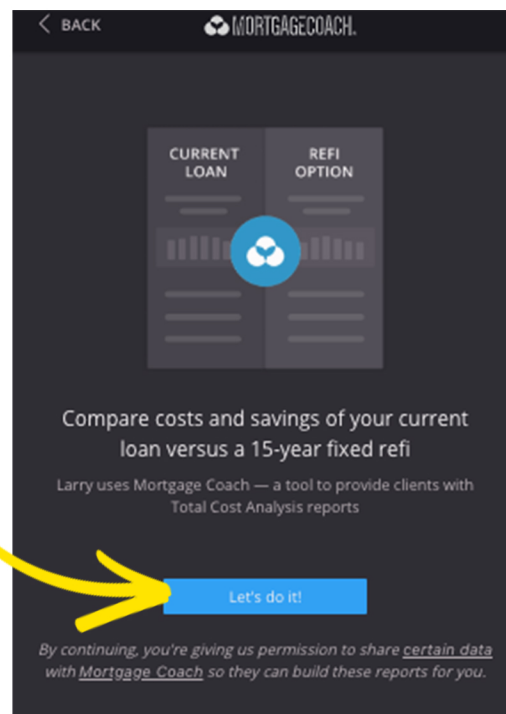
BACK

MORTGAGECOACH.

CURRENT LOAN

REFI OPTION

Compare costs and savings of your current loan versus a 15-year fixed refi

Larry uses Mortgage Coach — a tool to provide clients with Total Cost Analysis reports

Let's do it!

By continuing, you're giving us permission to share certain data with Mortgage Coach so they can build these reports for you.